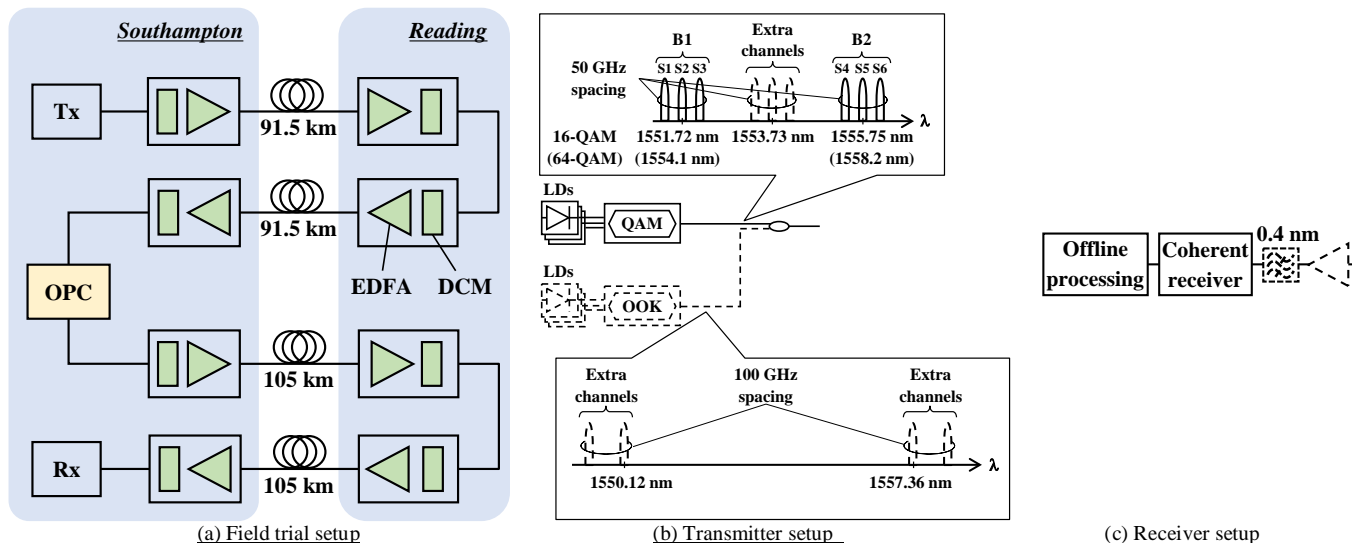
Southampton

Reading

Tx

91.5 km

91.5 km

EDFA

DCM

OPC

105 km

Rx

105 km

(a) Field trial setup

B1

S1 S2 S3

Extra channels

B2

S4 S5 S6

50 GHz spacing

λ

16-QAM (64-QAM)

1551.72 nm (1554.1 nm)

1553.73 nm

1555.75 nm (1558.2 nm)

LDs

QAM

LDs

OOK

Extra channels

100 GHz spacing

Extra channels

λ

1550.12 nm

1557.36 nm

(b) Transmitter setup

Offline processing

Coherent receiver

0.4 nm

(c) Receiver setup